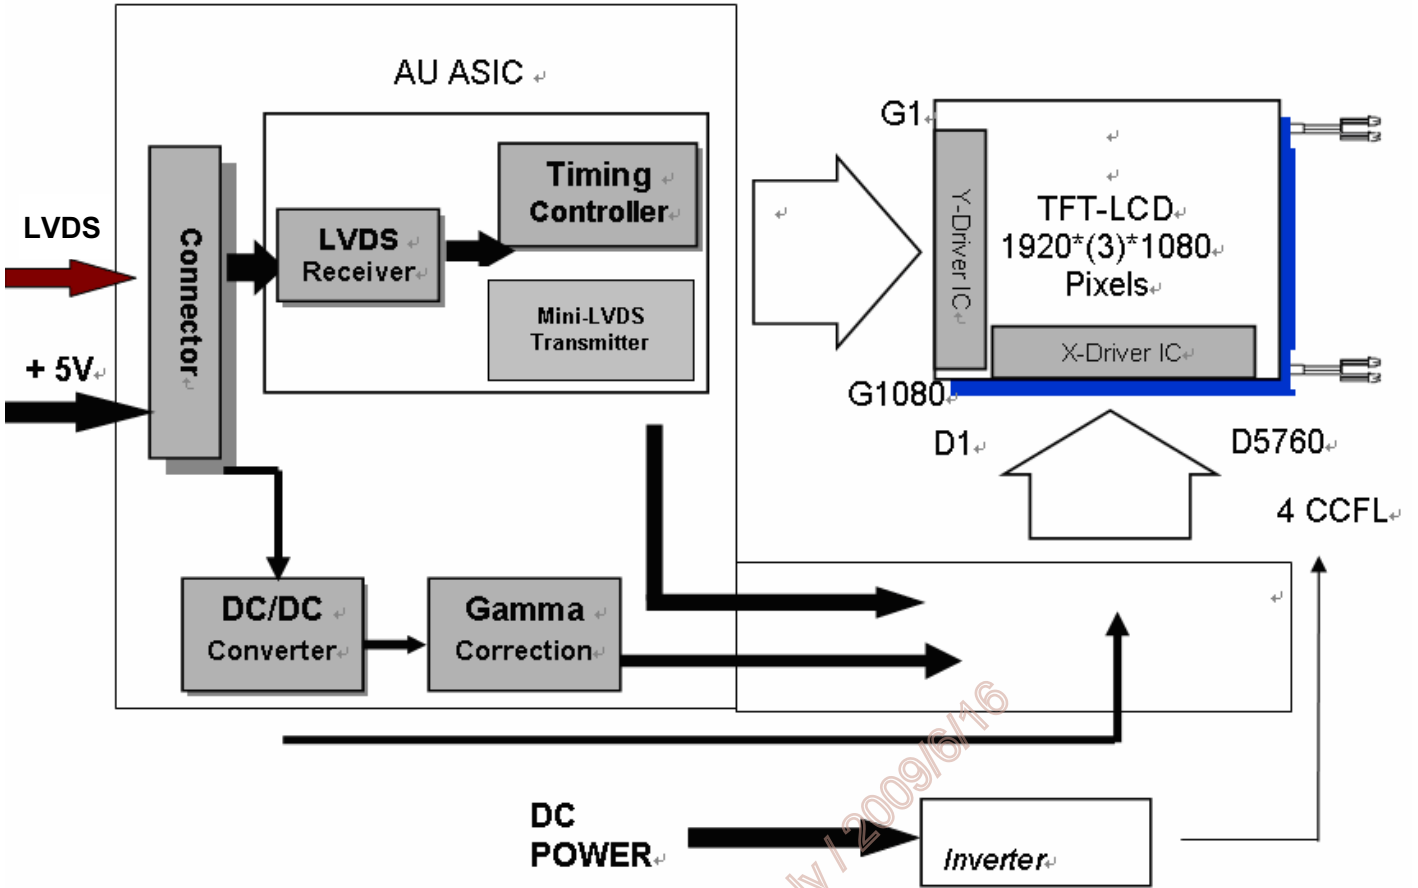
AU ASIC

LVDS

+ 5V

Connector

LVDS Receiver

Timing Controller

Mini-LVDS Transmitter

G1

Y-Driver IC

TFT-LCD 1920*(3)*1080 Pixels

X-Driver IC

G1080

D1

D5760

4 CCFL

DC/DC Converter

Gamma Correction

DC POWER

Inverter

ly / 2009/6/16